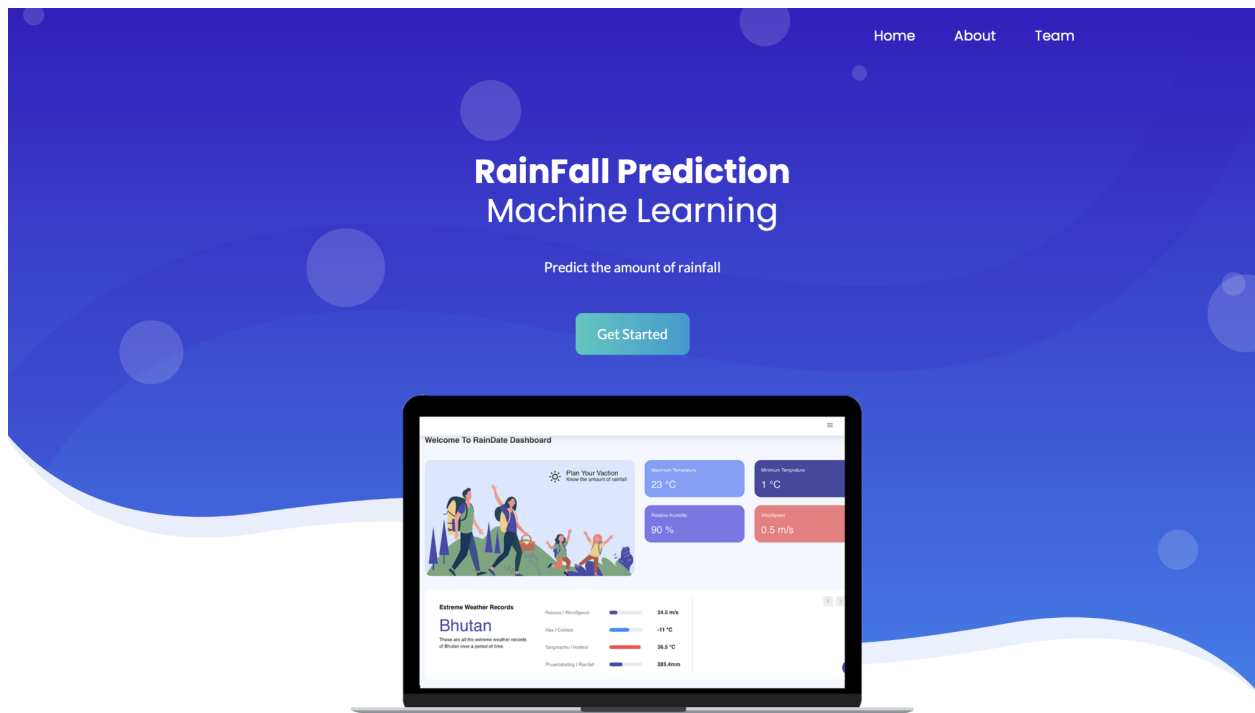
Home About Team

RainFall Prediction
Machine Learning

Predict the amount of rainfall

Get Started

Welcome To RainDate Dashboard

Plan Your Vaction
Know the amount of rainfall

Maximum Temperature
23 °C

Minimum Temprature
1 °C

Relative Humidity
90 %

WindSpeed
0.5 m/s

Extreme Weather Records
Bhutan
These are all the extreme weather records of Bhutan over a period of time.

Rebosa | WindSpeed 34.5 m/s
Haa | Coldest -11 °C
Tangmachu | Hottest 36.5 °C
Phuentsholing | Rainfall 285.4mm